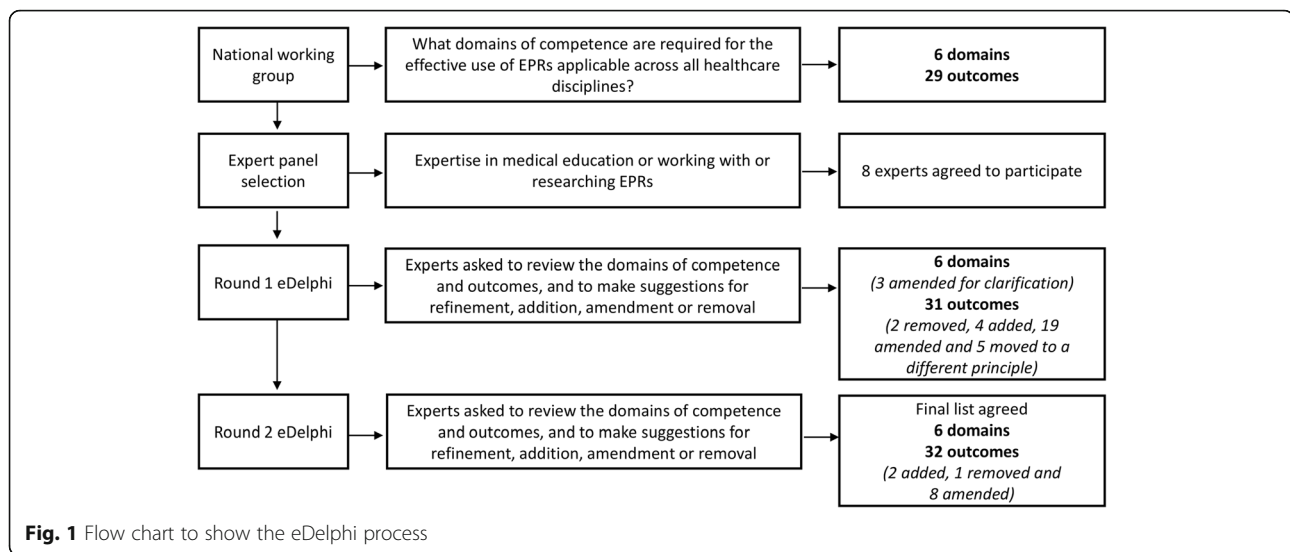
National working group

What domains of competence are required for the effective use of EPRs applicable across all healthcare disciplines?

**6 domains**
**29 outcomes**

Expert panel selection

Expertise in medical education or working with or researching EPRs

8 experts agreed to participate

Round 1 eDelphi

Experts asked to review the domains of competence and outcomes, and to make suggestions for refinement, addition, amendment or removal

**6 domains**
*(3 amended for clarification)*
**31 outcomes**
*(2 removed, 4 added, 19 amended and 5 moved to a different principle)*

Round 2 eDelphi

Experts asked to review the domains of competence and outcomes, and to make suggestions for refinement, addition, amendment or removal

Final list agreed
**6 domains**
**32 outcomes**
*(2 added, 1 removed and 8 amended)*

**Fig. 1** Flow chart to show the eDelphi process